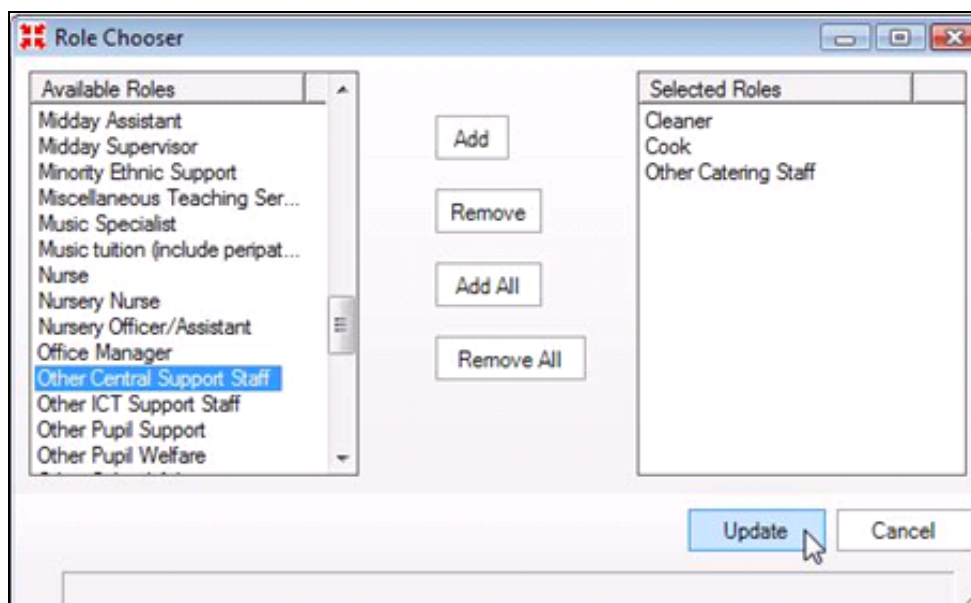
Role Chooser

Available Roles
Midday Assistant
Midday Supervisor
Minority Ethnic Support
Miscellaneous Teaching Ser...
Music Specialist
Music tuition (include peripat...
Nurse
Nursery Nurse
Nursery Officer/Assistant
Office Manager
Other Central Support Staff
Other ICT Support Staff
Other Pupil Support
Other Pupil Welfare

Add
Remove
Add All
Remove All

Selected Roles
Cleaner
Cook
Other Catering Staff

Update
Cancel